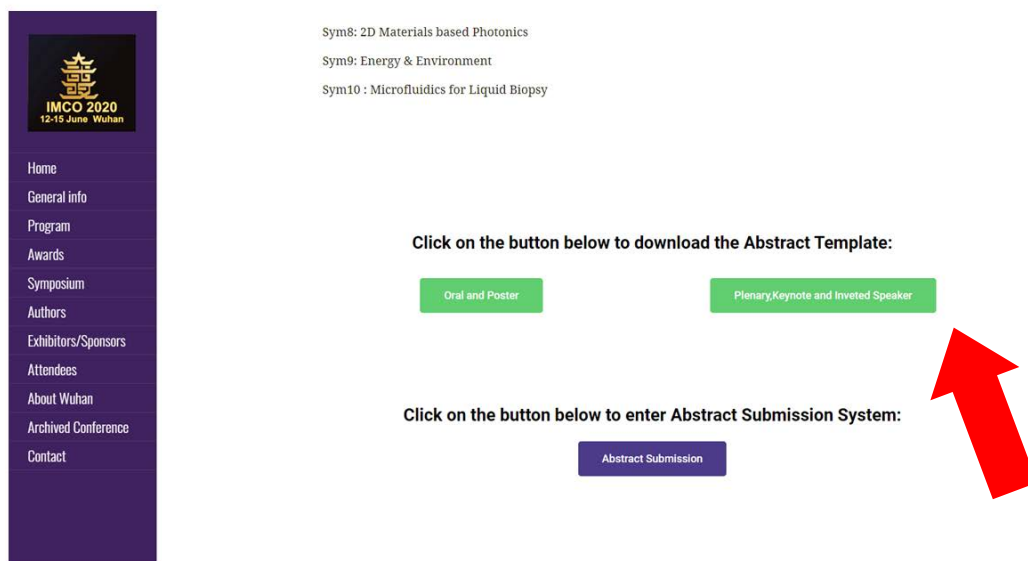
IMCO 2020
12-15 June Wuhan

Home
General info
Program
Awards
Symposium
Authors
Exhibitors/Sponsors
Attendees
About Wuhan
Archived Conference
Contact

Sym8: 2D Materials based Photonics

Sym9: Energy & Environment

Sym10 : Microfluidics for Liquid Biopsy

Click on the button below to download the Abstract Template:

Oral and Poster

Plenary,Keynote and Inveted Speaker

Click on the button below to enter Abstract Submission System:

Abstract Submission